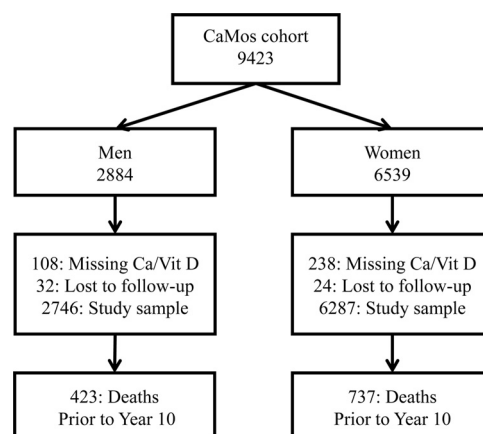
CaMos cohort
9423

Men
2884

108: Missing Ca/Vit D
32: Lost to follow-up
2746: Study sample

423: Deaths
Prior to Year 10

Women
6539

238: Missing Ca/Vit D
24: Lost to follow-up
6287: Study sample

737: Deaths
Prior to Year 10